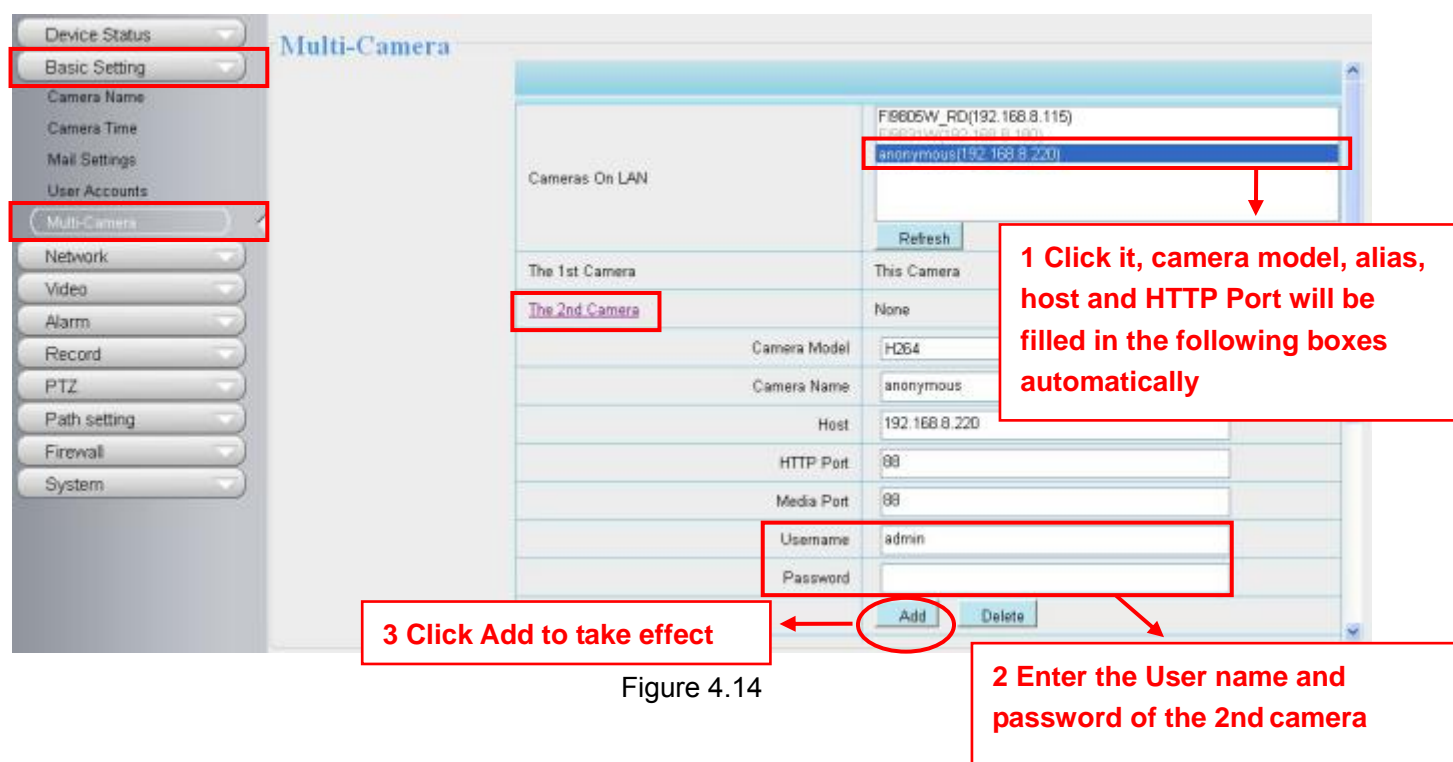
Device Status
Basic Setting
Camera Name
Camera Time
Mail Settings
User Accounts
Multi-Camera
Network
Video
Alarm
Record
PTZ
Path setting
Firewall
System

Multi-Camera

Cameras On LAN
FI9805W_RD(192.168.8.115)
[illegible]
anonymous(192.168.8.220)
Refresh

1 Click it, camera model, alias, host and HTTP Port will be filled in the following boxes automatically

The 1st Camera | This Camera
The 2nd Camera | None
Camera Model | H264
Camera Name | anonymous
Host | 192.168.8.220
HTTP Port | 88
Media Port | 88
Username | admin
Password |

3 Click Add to take effect
Add
Delete

2 Enter the User name and password of the 2nd camera

Figure 4.14